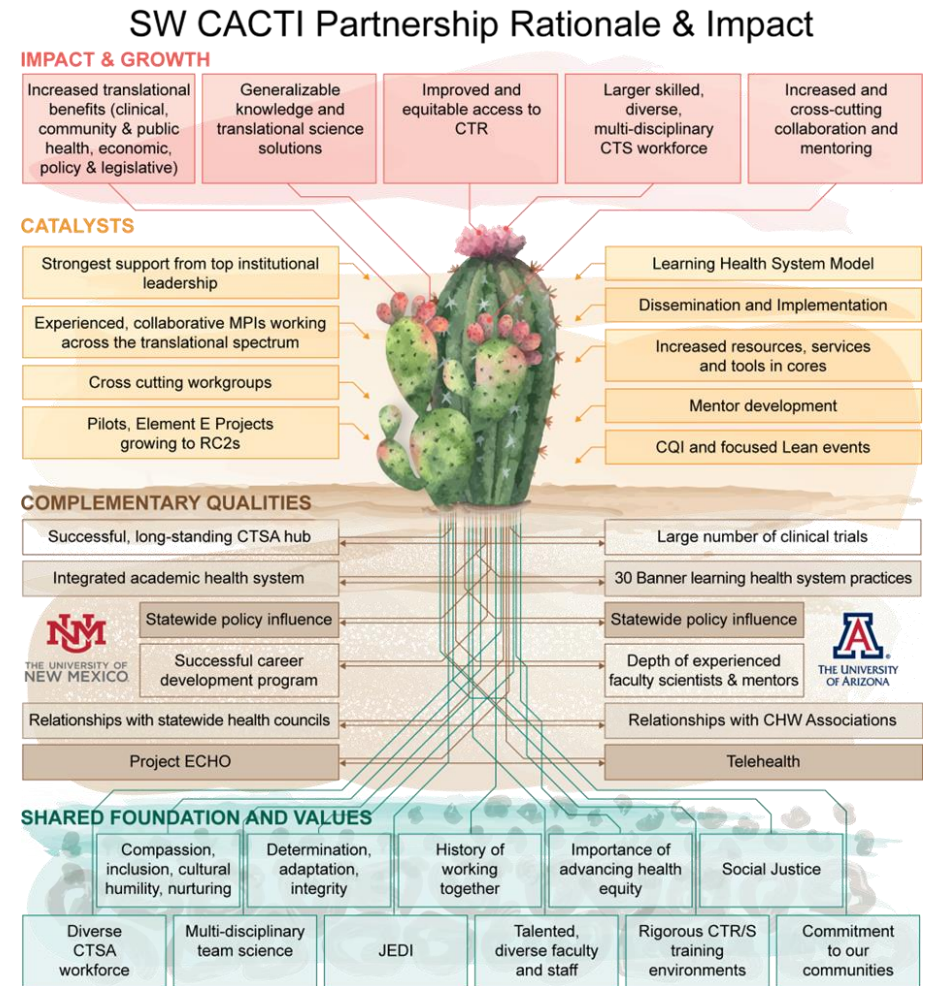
SW CACTI Partnership Rationale & Impact

IMPACT & GROWTH

Increased translational benefits (clinical, community & public health, economic, policy & legislative)

Generalizable knowledge and translational science solutions

Improved and equitable access to CTR

Larger skilled, diverse, multi-disciplinary CTS workforce

Increased and cross-cutting collaboration and mentoring

CATALYSTS

Strongest support from top institutional leadership

Experienced, collaborative MPIs working across the translational spectrum

Cross cutting workgroups

Pilots, Element E Projects growing to RC2s

Learning Health System Model

Dissemination and Implementation

Increased resources, services and tools in cores

Mentor development

CQI and focused Lean events

COMPLEMENTARY QUALITIES

Successful, long-standing CTSA hub

Integrated academic health system

Statewide policy influence

Successful career development program

Relationships with statewide health councils

Project ECHO

Large number of clinical trials

30 Banner learning health system practices

Statewide policy influence

Depth of experienced faculty scientists & mentors

Relationships with CHW Associations

Telehealth

UNM THE UNIVERSITY OF NEW MEXICO

A THE UNIVERSITY OF ARIZONA

SHARED FOUNDATION AND VALUES

Compassion, inclusion, cultural humility, nurturing

Determination, adaptation, integrity

History of working together

Importance of advancing health equity

Social Justice

Diverse CTSA workforce

Multi-disciplinary team science

JEDI

Talented, diverse faculty and staff

Rigorous CTR/S training environments

Commitment to our communities